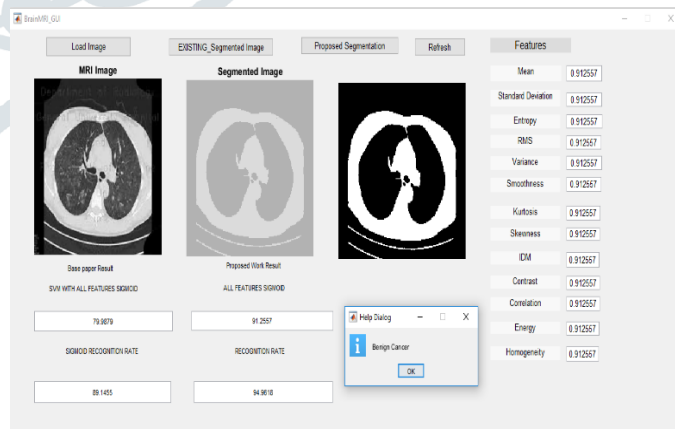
BrainMRI_GUI

Load Image

EXISTING_Segmented Image

Proposed Segmentation

Refresh

Features

MRI Image

Segmented Image

Mean 0.912557

Standard Deviation 0.912557

Entropy 0.912557

RMS 0.912557

Variance 0.912557

Smoothness 0.912567

Kurtosis 0.912557

Skewness 0.912557

IDM 0.912557

Contrast 0.912557

Correlation 0.912557

Energy 0.912557

Homogeneity 0.912557

Base paper Result

SVM WITH ALL FEATURES SIGMOID

79.9879

SIGMOID RECOGNITION RATE

89.1455

Proposed Work Result

ALL FEATURES SIGMOID

91.2557

RECOGNITION RATE

94.9818

Help Dialog

Benign Cancer

OK